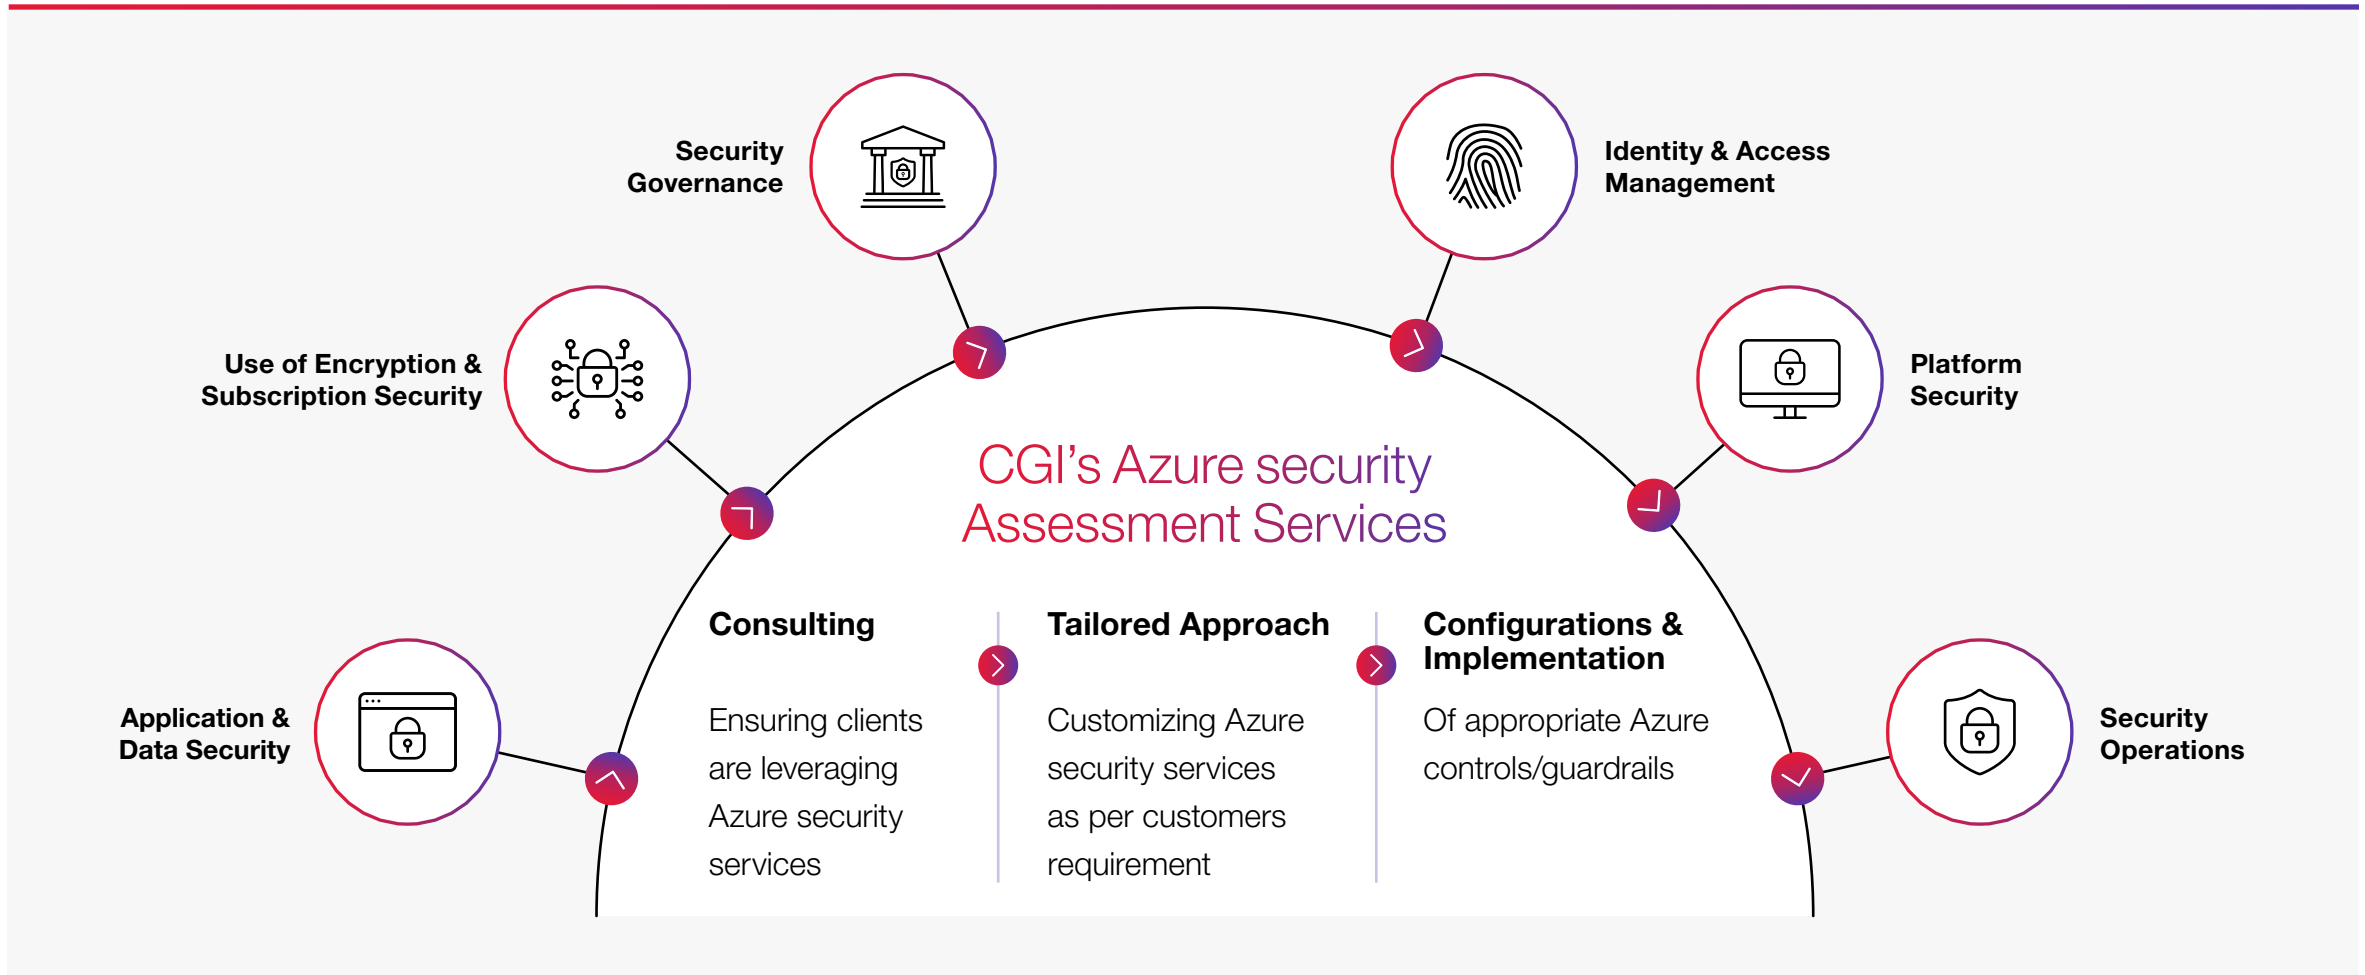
Security Governance

Identity & Access Management

Use of Encryption & Subscription Security

Platform Security

CGI's Azure security Assessment Services

Application & Data Security

Security Operations

Consulting

Ensuring clients are leveraging Azure security services

Tailored Approach

Customizing Azure security services as per customers requirement

Configurations & Implementation

Of appropriate Azure controls/guardrails